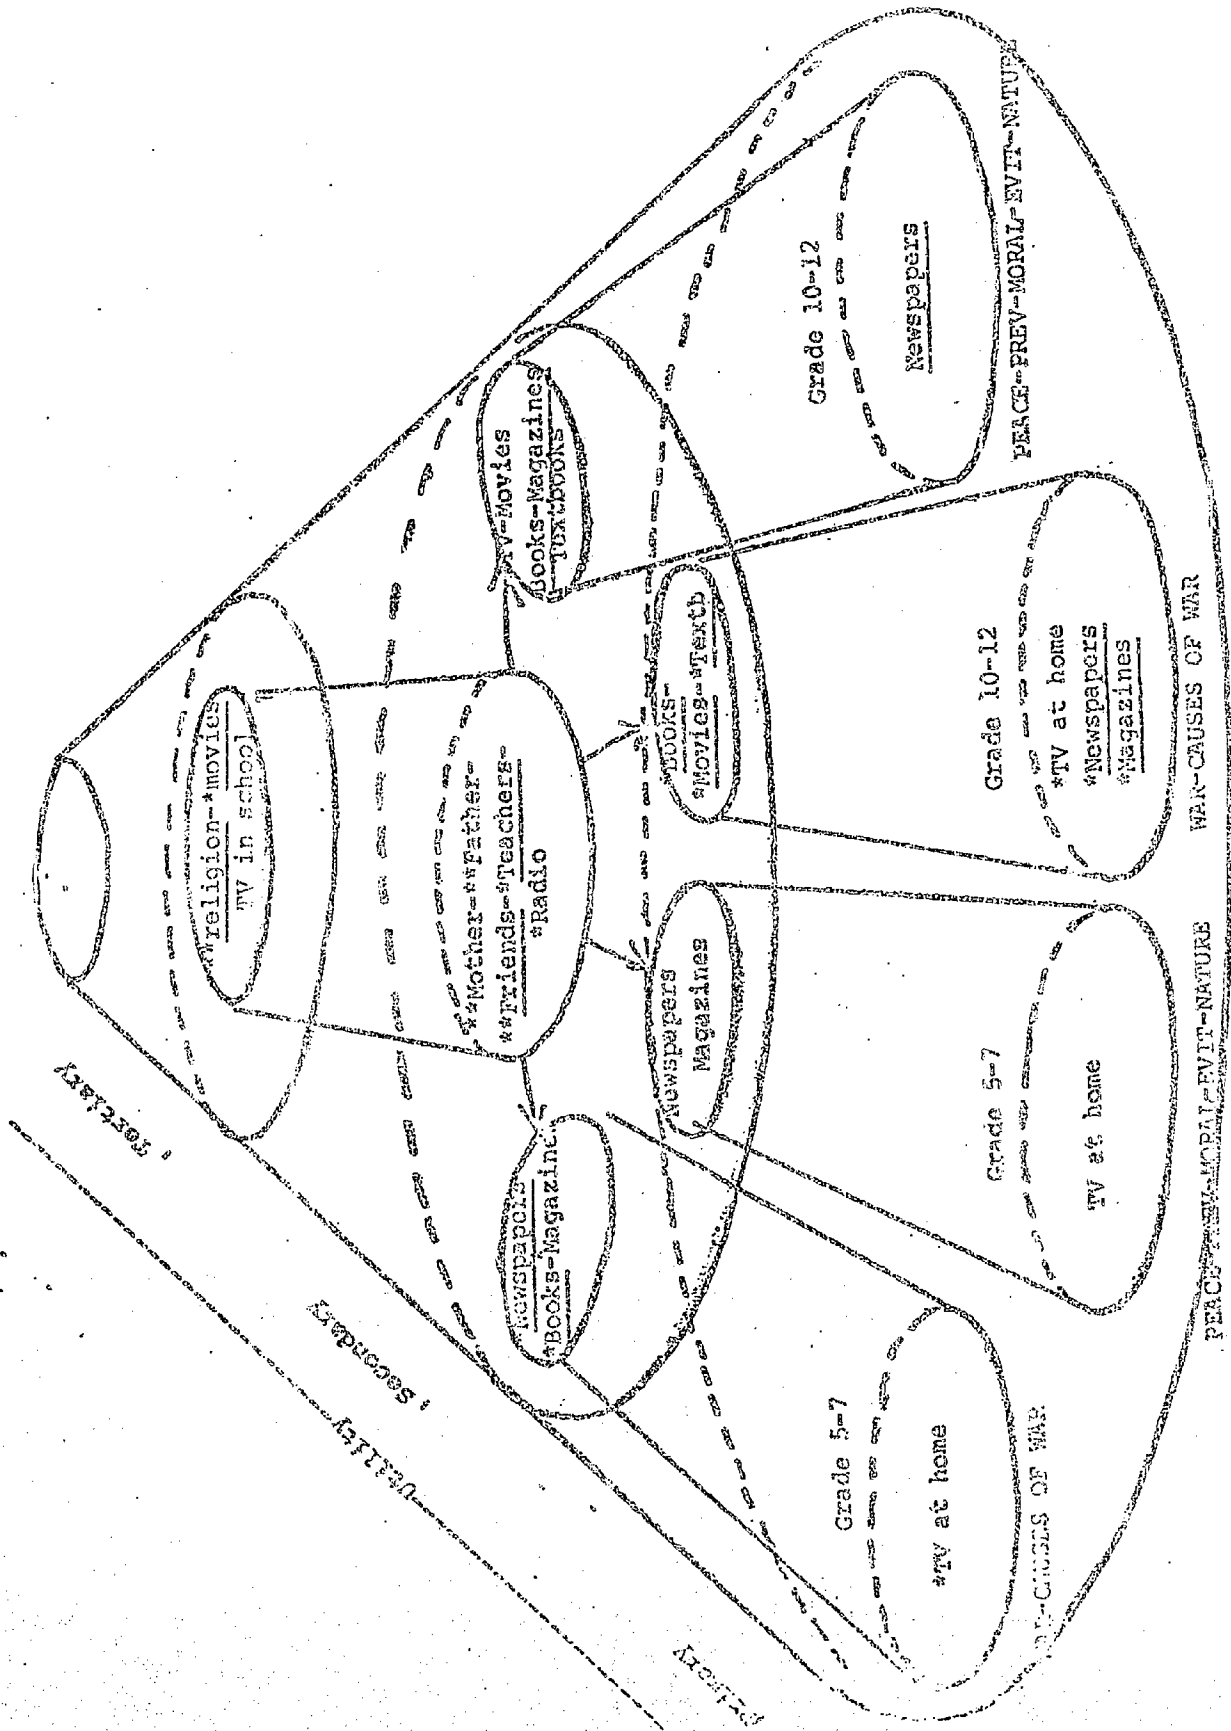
Tertiary

Secondary

Primary

*religion-*movies
TV in school

*Mother-*Father-
*Friends-*Teachers-
*Radio

TV-Movies
Books-Magazines
-Textbooks

Newspapers
*Books-Magazines

Newspapers
Magazines

Books-
*Movies-*Texts

Grade 10-12

Newspapers

Grade 10-12

*TV at home
*Newspapers
*Magazines

Grade 5-7

TV at home

Grade 5-7

*TV at home

PEACE-PREV-MORAL-EVIT-NATURE

WAR-CAUSES OF WAR

PEACE-PREV-MORAL-EVIT-NATURE

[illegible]-CAUSES OF WAR